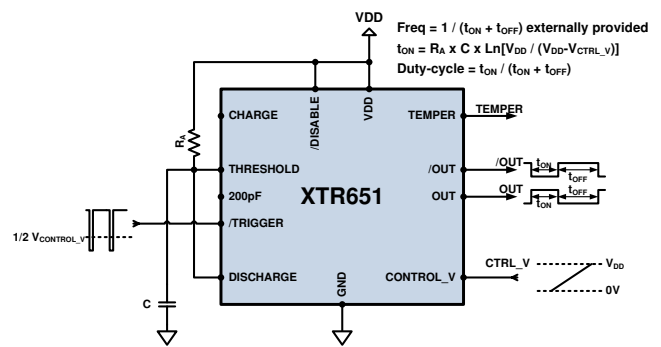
VDD

Freq = 1 / ($t_{ON}$ + $t_{OFF}$) externally provided

$t_{ON}$ = $R_A$ x C x Ln[$V_{DD}$ / ($V_{DD}$-$V_{CTRL\_V}$)]

Duty-cycle = $t_{ON}$ / ($t_{ON}$ + $t_{OFF}$)

$R_A$

CHARGE

/DISABLE

VDD

TEMPER

TEMPER

THRESHOLD

/OUT

/OUT

$t_{ON}$

$t_{OFF}$

200pF

XTR651

OUT

OUT

$t_{OFF}$

$t_{ON}$

1/2 $V_{CONTROL\_V}$

/TRIGGER

CTRL_V

$V_{DD}$

DISCHARGE

GND

CONTROL_V

0V

C